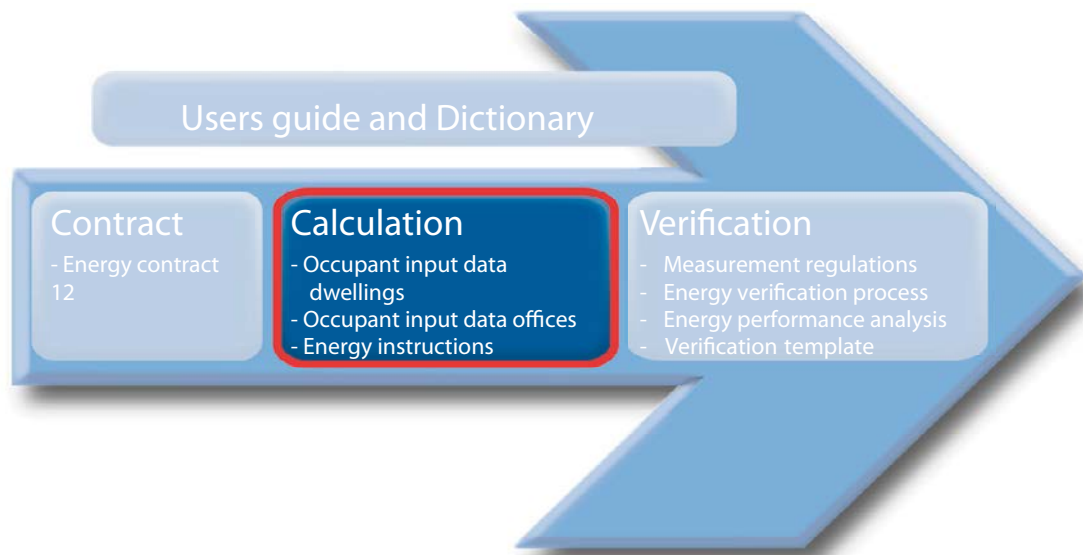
Users guide and Dictionary

Contract
- Energy contract 12

Calculation
- Occupant input data dwellings
- Occupant input data offices
- Energy instructions

Verification
- Measurement regulations
- Energy verification process
- Energy performance analysis
- Verification template